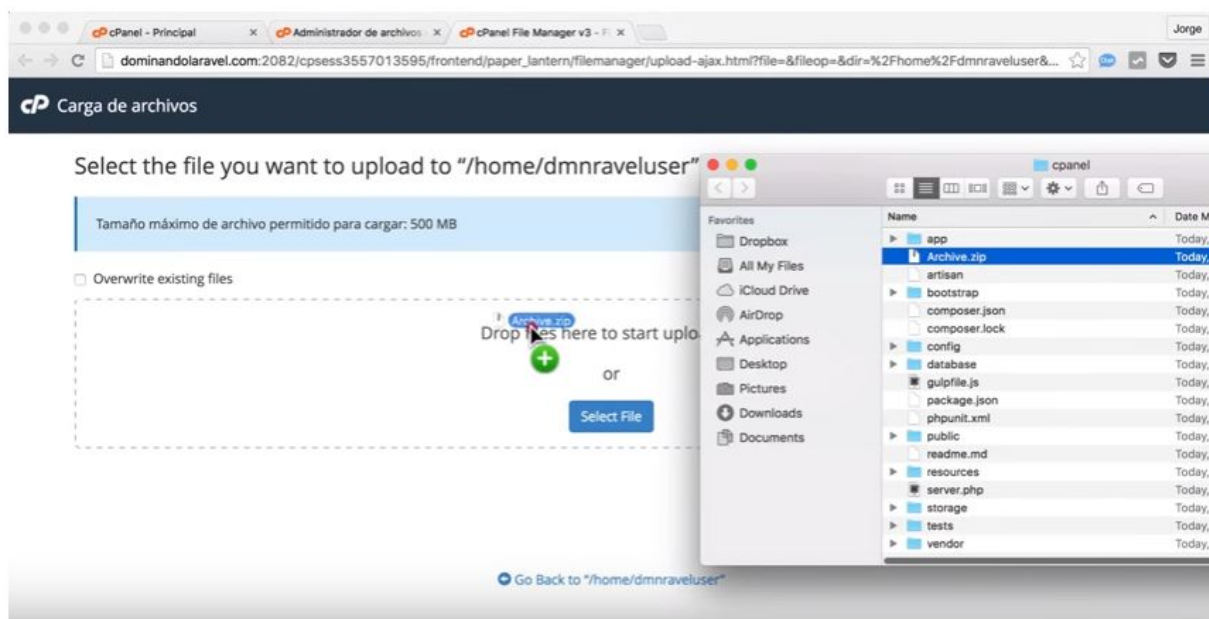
cPanel - Principal
Administrador de archivos
cPanel File Manager v3 - F
Jorge
dominandolaravel.com:2082/cpsess3557013595/frontend/paper_lantern/filemanager/upload-ajax.html?file=&fileop=&dir=%2Fhome%2Fdmnraveluser&...

cP Carga de archivos

Select the file you want to upload to "/home/dmnraveluser"

Tamaño máximo de archivo permitido para cargar: 500 MB

Overwrite existing files

Archive.zip
Drop files here to start uplo

or

Select File

Go Back to "/home/dmnraveluser"

cpanel

Favorites
Dropbox
All My Files
iCloud Drive
AirDrop
Applications
Desktop
Pictures
Downloads
Documents

| Name | Date M |
|---|---|
| app | Today, |
| Archive.zip | Today, |
| artisan | Today, |
| bootstrap | Today, |
| composer.json | Today, |
| composer.lock | Today, |
| config | Today, |
| database | Today, |
| gulpfile.js | Today, |
| package.json | Today, |
| phpunit.xml | Today, |
| public | Today, |
| readme.md | Today, |
| resources | Today, |
| server.php | Today, |
| storage | Today, |
| tests | Today, |
| vendor | Today, |